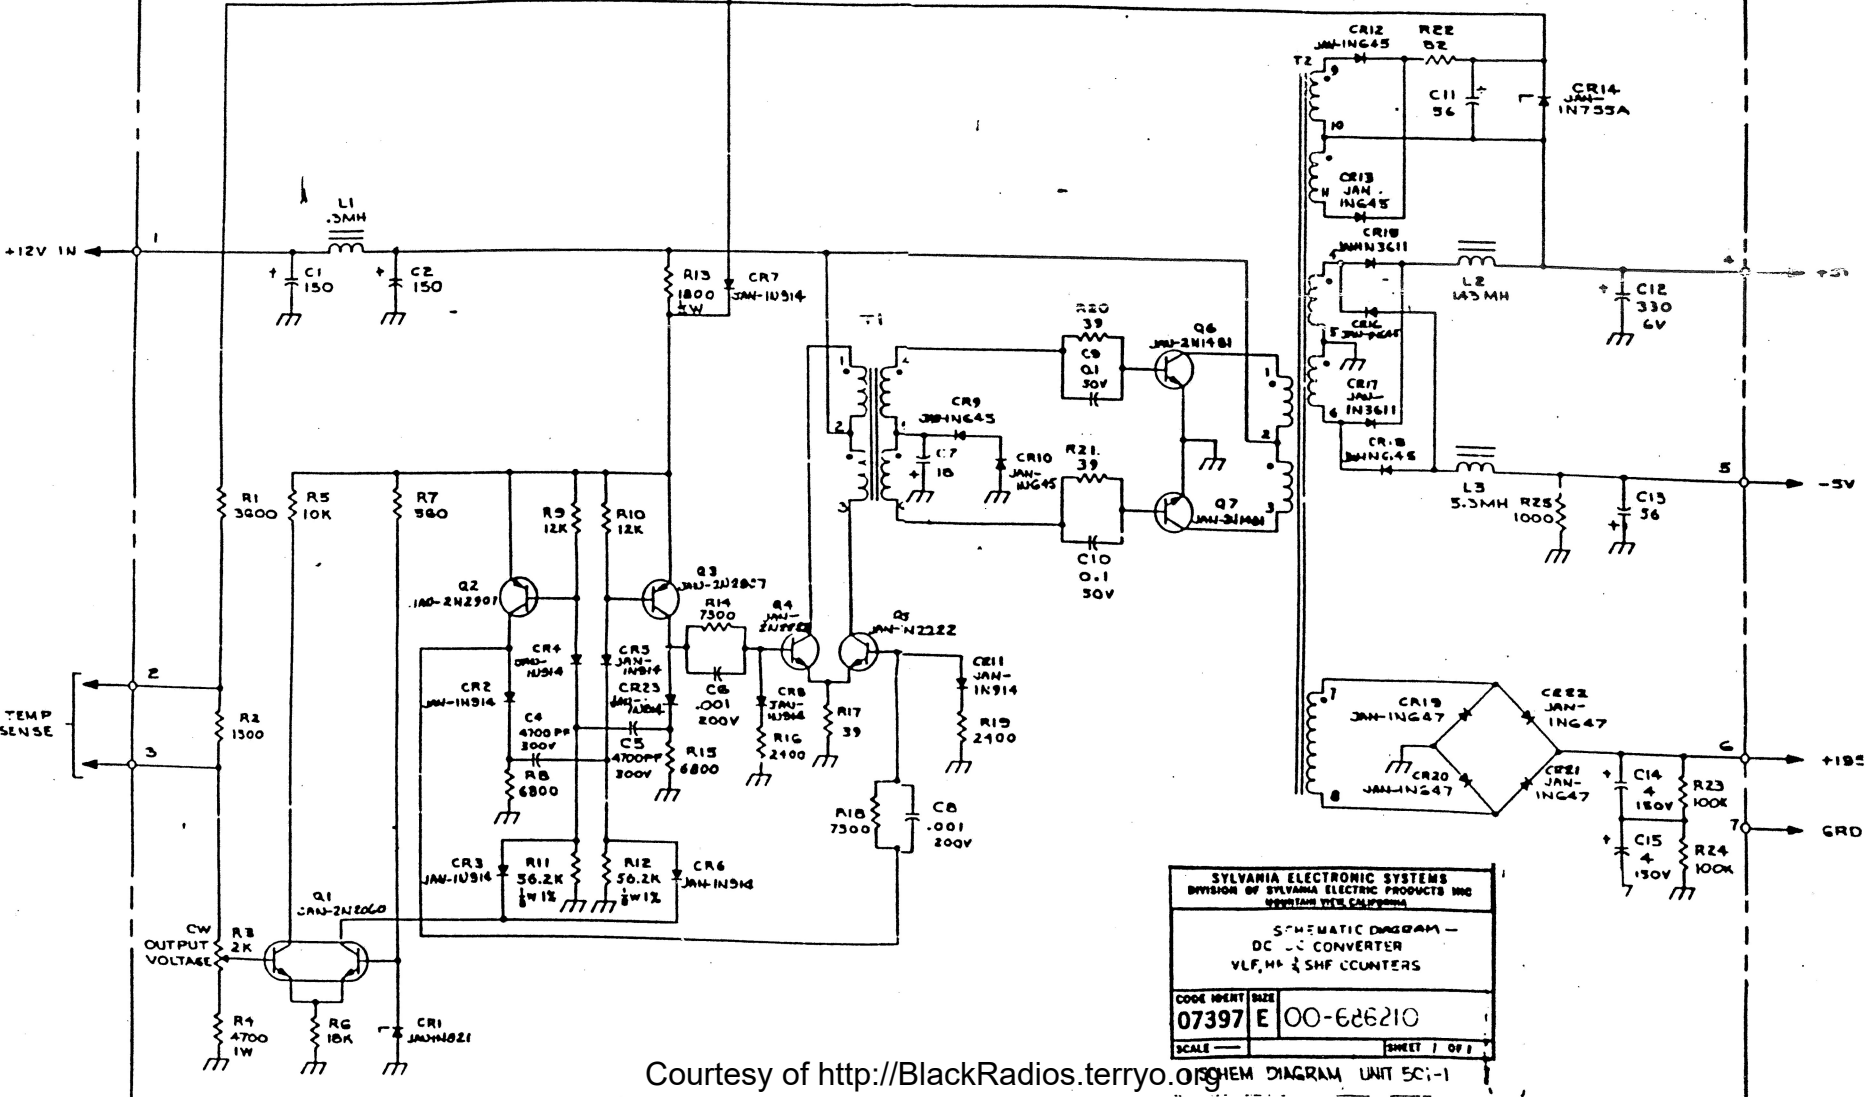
+12V IN
1
L1
.5MH
C1
150
C2
150
R13
1800
½W
CR7
JAN-1N914
T1
R20
39
C9
0.1
50V
Q6
JAN-2N1481
CR9
JAN-1N645
C7
18
CR10
JAN-1N645
R21
39
Q7
JAN-2N1481
C10
0.1
50V
T2
CR12
JAN-1N645
R22
82
C11
56
CR14
JAN-1N755A
CR13
JAN-1N645
CR16
JAN-1N3611
L2
145 MH
C12
330
6V
4
+5V
CR16
JAN-1N645
CR17
JAN-1N3611
CR18
JAN-1N645
L3
5.5MH
R25
1000
C13
56
5
-5V
R1
3900
R5
10K
R7
560
R9
12K
R10
12K
Q3
JAN-2N2907
Q2
JAN-2N2907
R14
7500
Q4
JAN-2N2222
Q5
JAN-2N2222
CR4
JAN-1N914
CR5
JAN-1N914
CR23
JAN-1N914
C6
.001
200V
CR8
JAN-1N914
R16
2400
R17
39
CR11
JAN-1N914
R19
2400
2
TEMP
SENSE
3
R2
1300
CR2
JAN-1N914
C4
4700 PF
300V
C5
4700PF
300V
R15
6800
R8
6800
R18
7500
C8
.001
200V
CR19
JAN-1N647
CR22
JAN-1N647
CR20
JAN-1N647
CR21
JAN-1N647
6
+19.5
C14
4
150V
R23
100K
C15
4
150V
R24
100K
7
GRD
CR3
JAN-1N914
R11
56.2K
⅛W 1%
R12
56.2K
⅛W 1%
CR6
JAN-1N914
Q1
JAN-2N2060
CW
OUTPUT
VOLTAGE
R3
2K
R4
4700
1W
R6
18K
CR1
JAN-1N821
SYLVANIA ELECTRONIC SYSTEMS
DIVISION OF SYLVANIA ELECTRIC PRODUCTS INC
MOUNTAIN VIEW CALIFORNIA
SCHEMATIC DIAGRAM —
DC-DC CONVERTER
VLF, HF & SHF COUNTERS
CODE IDENT SIZE
07397 E 00-686210
SCALE
SHEET 1 OF 1
SCHEM DIAGRAM UNIT 5C-1
Courtesy of http://BlackRadios.terryo.org